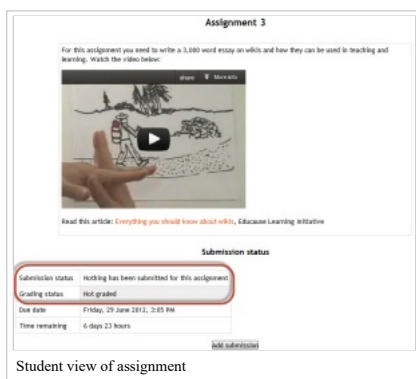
Assignment 3

For this assignment you need to write a 3,000 word essay on wikis and how they can be used in teaching and learning. Watch the video below:

share More info

Read this article: Everything you should know about wikis, Educause Learning Initiative

Submission status

| Submission status | Nothing has been submitted for this assignment |
|---|---|
| Grading status | Not graded |
| Due date | Friday, 29 June 2012, 3:05 PM |
| Time remaining | 6 days 23 hours |

Add submission

Student view of assignment